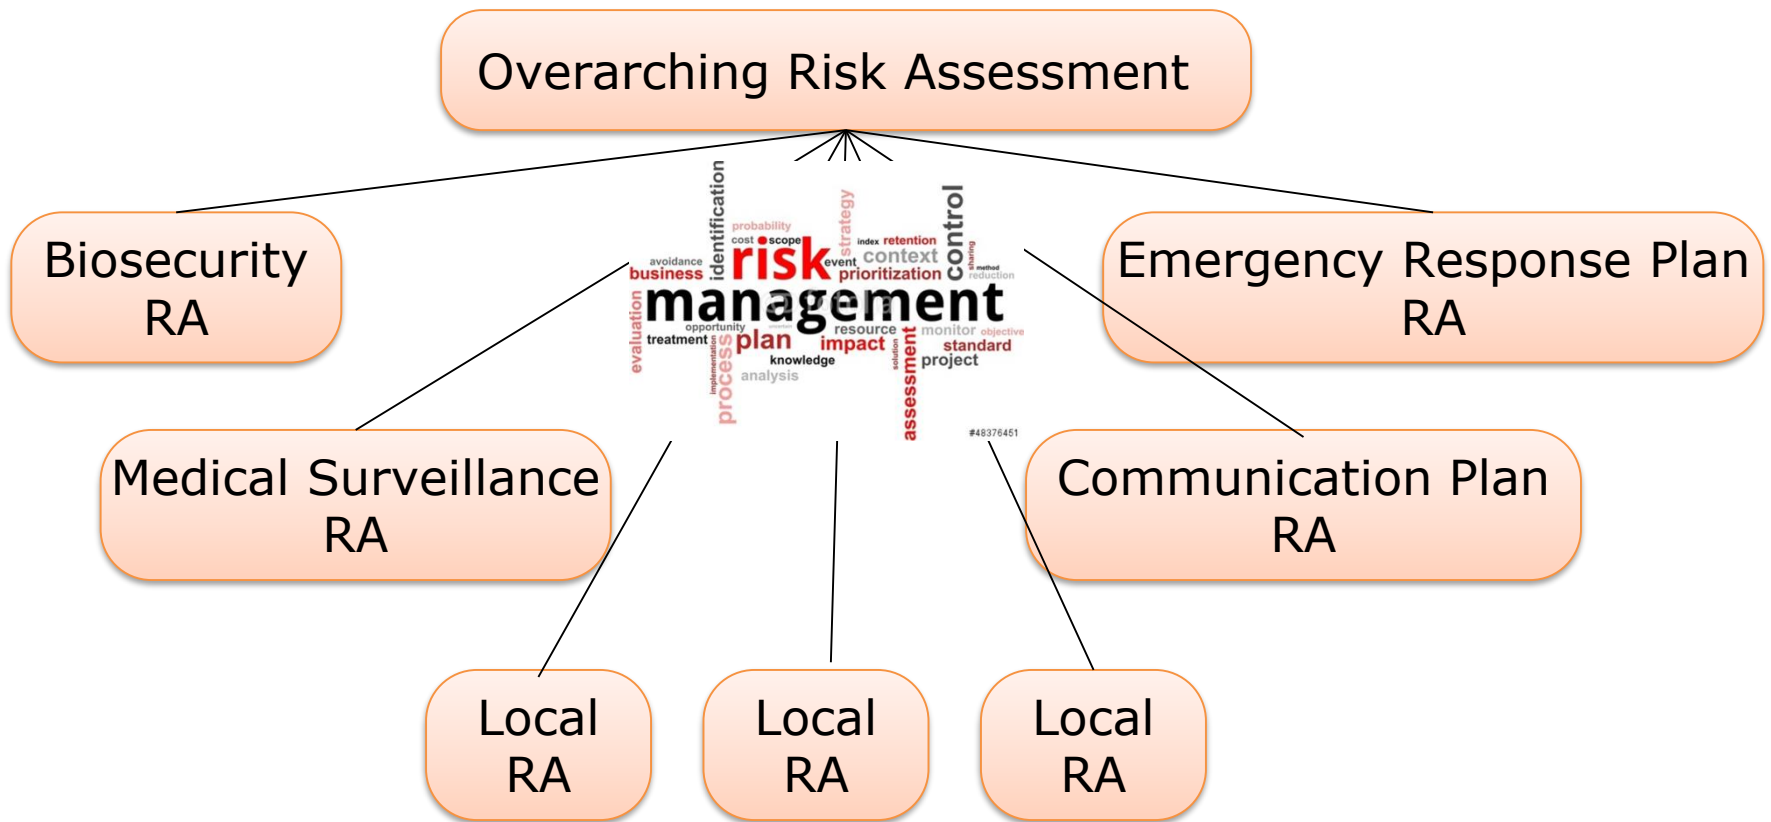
Overarching Risk Assessment

Biosecurity RA

Emergency Response Plan RA

identification probability cost scope avoidance business risk strategy index retention event context prioritization control sharing method reduction evaluation management opportunity treatment plan resource monitor objective impact standard knowledge implementation process solution assessment project analysis #48376451

Medical Surveillance RA

Communication Plan RA

Local RA

Local RA

Local RA